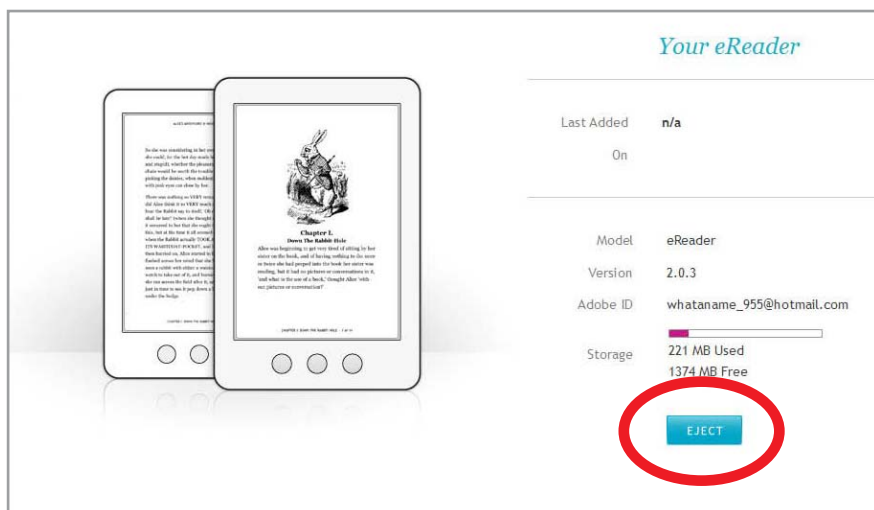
Your eReader

Last Added On n/a

Model eReader
Version 2.0.3
Adobe ID whataname_955@hotmail.com
Storage 221 MB Used
1374 MB Free

EJECT

Chapter I.
Down The Rabbit Hole
Alice was beginning to get very tired of sitting by her sister on the bank, and of having nothing to do: once or twice she had peeped into the book her sister was reading, but it had no pictures or conversations in it, 'and what is the use of a book,' thought Alice 'without pictures or conversation?'

So she was considering in her own mind (as well as she could, for the hot day made her feel very sleepy and stupid), whether the pleasure of making a daisy-chain would be worth the trouble of getting up and picking the daisies, when suddenly a White Rabbit with pink eyes ran close by her.

There was nothing so VERY remarkable in that; nor did Alice think it so VERY much out of the way to hear the Rabbit say to itself, 'Oh dear! Oh dear! I shall be late!' (when she thought it over afterwards, it occurred to her that she ought to have wondered at this, but at the time it all seemed quite natural); but when the Rabbit actually TOOK A WATCH OUT OF ITS WAISTCOAT-POCKET, and looked at it, and then hurried on, Alice started to her feet, for it flashed across her mind that she had never before seen a rabbit with either a waistcoat-pocket, or a watch to take out of it, and burning with curiosity, she ran across the field after it, and fortunately was just in time to see it pop down a large rabbit-hole under the hedge.